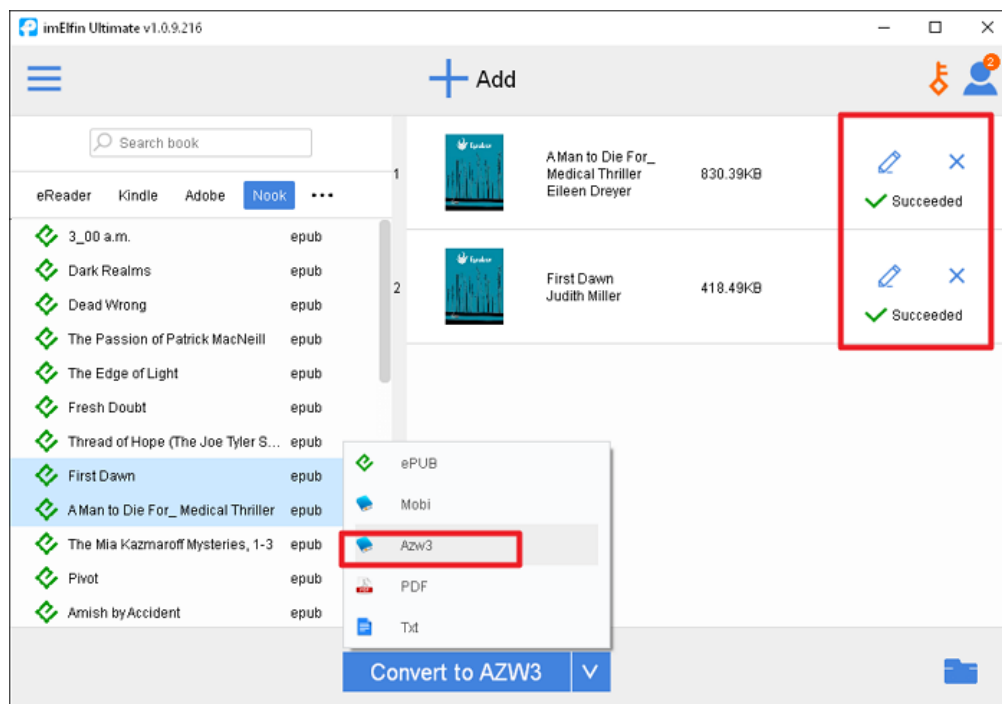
imElfin Ultimate v1.0.9.216

Add

2

Search book

eReader Kindle Adobe Nook •••

3_00 a.m. epub
Dark Realms epub
Dead Wrong epub
The Passion of Patrick MacNeill epub
The Edge of Light epub
Fresh Doubt epub
Thread of Hope (The Joe Tyler S... epub
First Dawn epub
A Man to Die For_ Medical Thriller epub
The Mia Kazmaroff Mysteries, 1-3 epub
Pivot epub
Amish by Accident epub

1 A Man to Die For_ Medical Thriller Eileen Dreyer 830.39KB Succeeded

2 First Dawn Judith Miller 418.49KB Succeeded

ePUB
Mobi
Azw3
PDF
Txt

Convert to AZW3